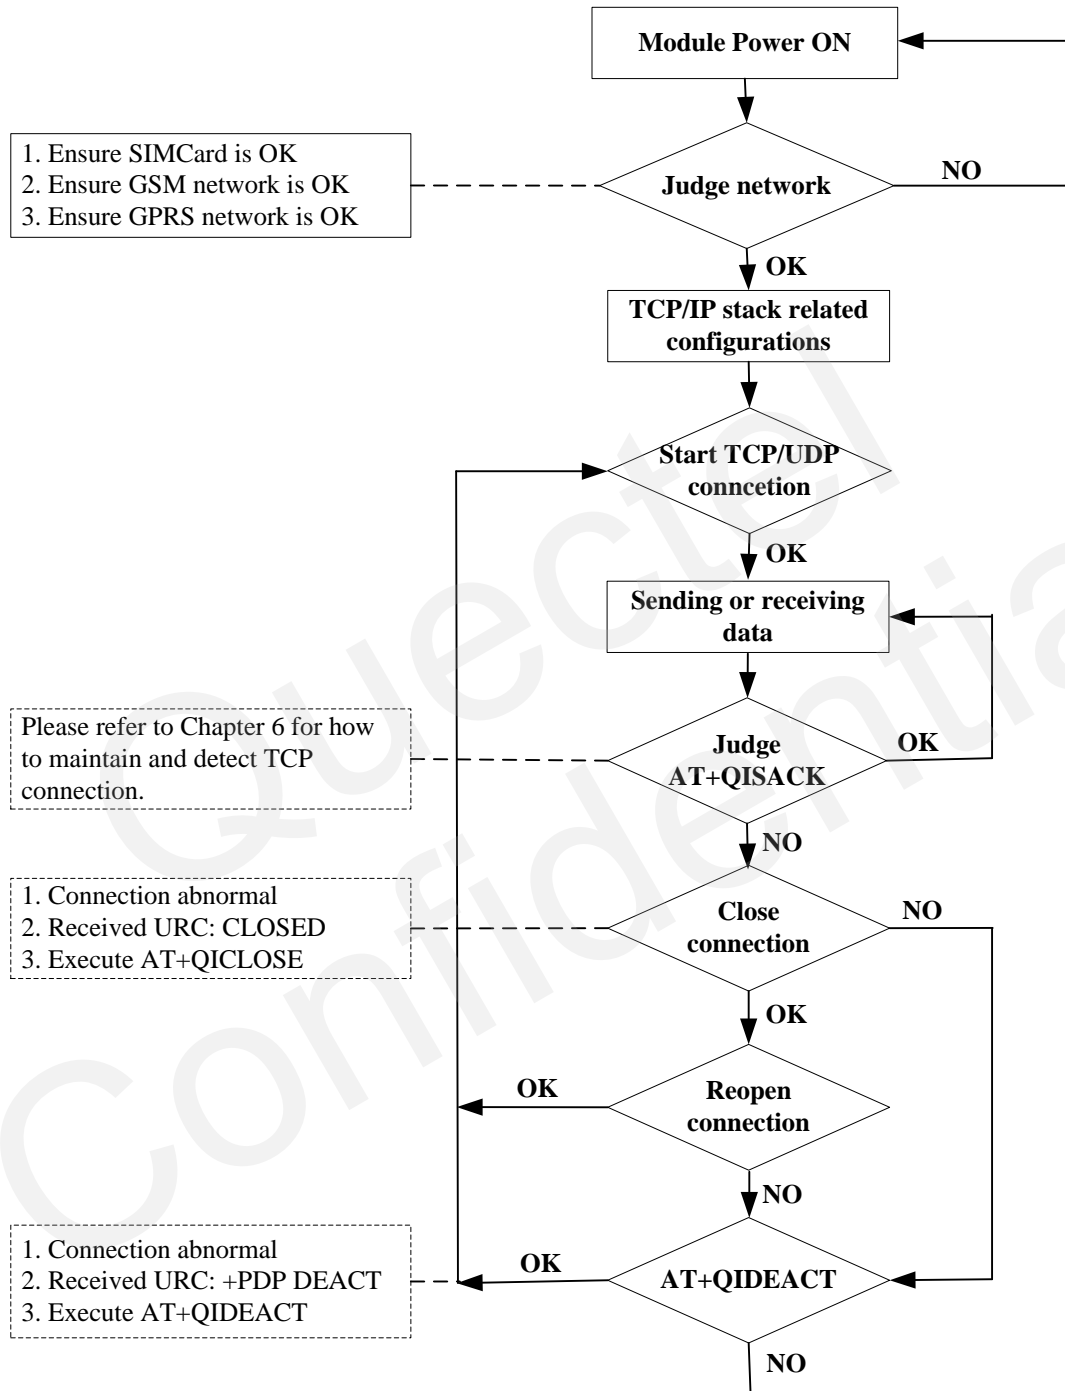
Module Power ON

1. Ensure SIMCard is OK
2. Ensure GSM network is OK
3. Ensure GPRS network is OK

Judge network

NO

OK

TCP/IP stack related configurations

Start TCP/UDP conncetion

OK

Sending or receiving data

Please refer to Chapter 6 for how to maintain and detect TCP connection.

Judge AT+QISACK

OK

NO

1. Connection abnormal
2. Received URC: CLOSED
3. Execute AT+QICLOSE

Close connection

NO

OK

OK

Reopen connection

NO

1. Connection abnormal
2. Received URC: +PDP DEACT
3. Execute AT+QIDEACT

OK

AT+QIDEACT

NO

Quectel Confidential